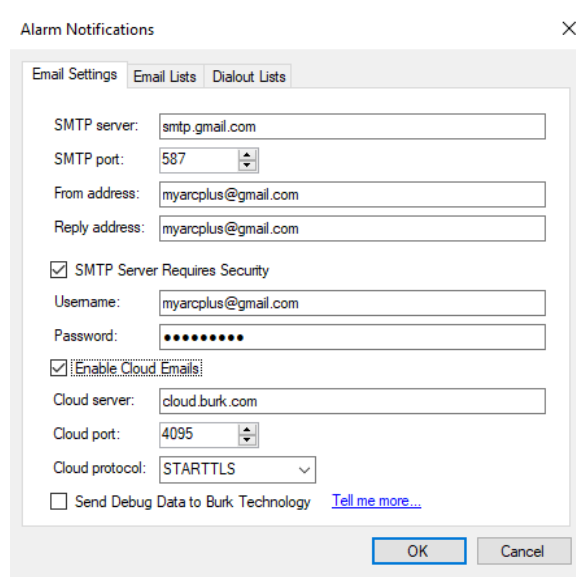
Alarm Notifications

×

Email Settings | Email Lists | Dialout Lists

SMTP server: smtp.gmail.com

SMTP port: 587

From address: myarcplus@gmail.com

Reply address: myarcplus@gmail.com

☑ SMTP Server Requires Security

Username: myarcplus@gmail.com

Password: •••••••••

☑ Enable Cloud Emails

Cloud server: cloud.burk.com

Cloud port: 4095

Cloud protocol: STARTTLS

☐ Send Debug Data to Burk Technology Tell me more...

OK Cancel